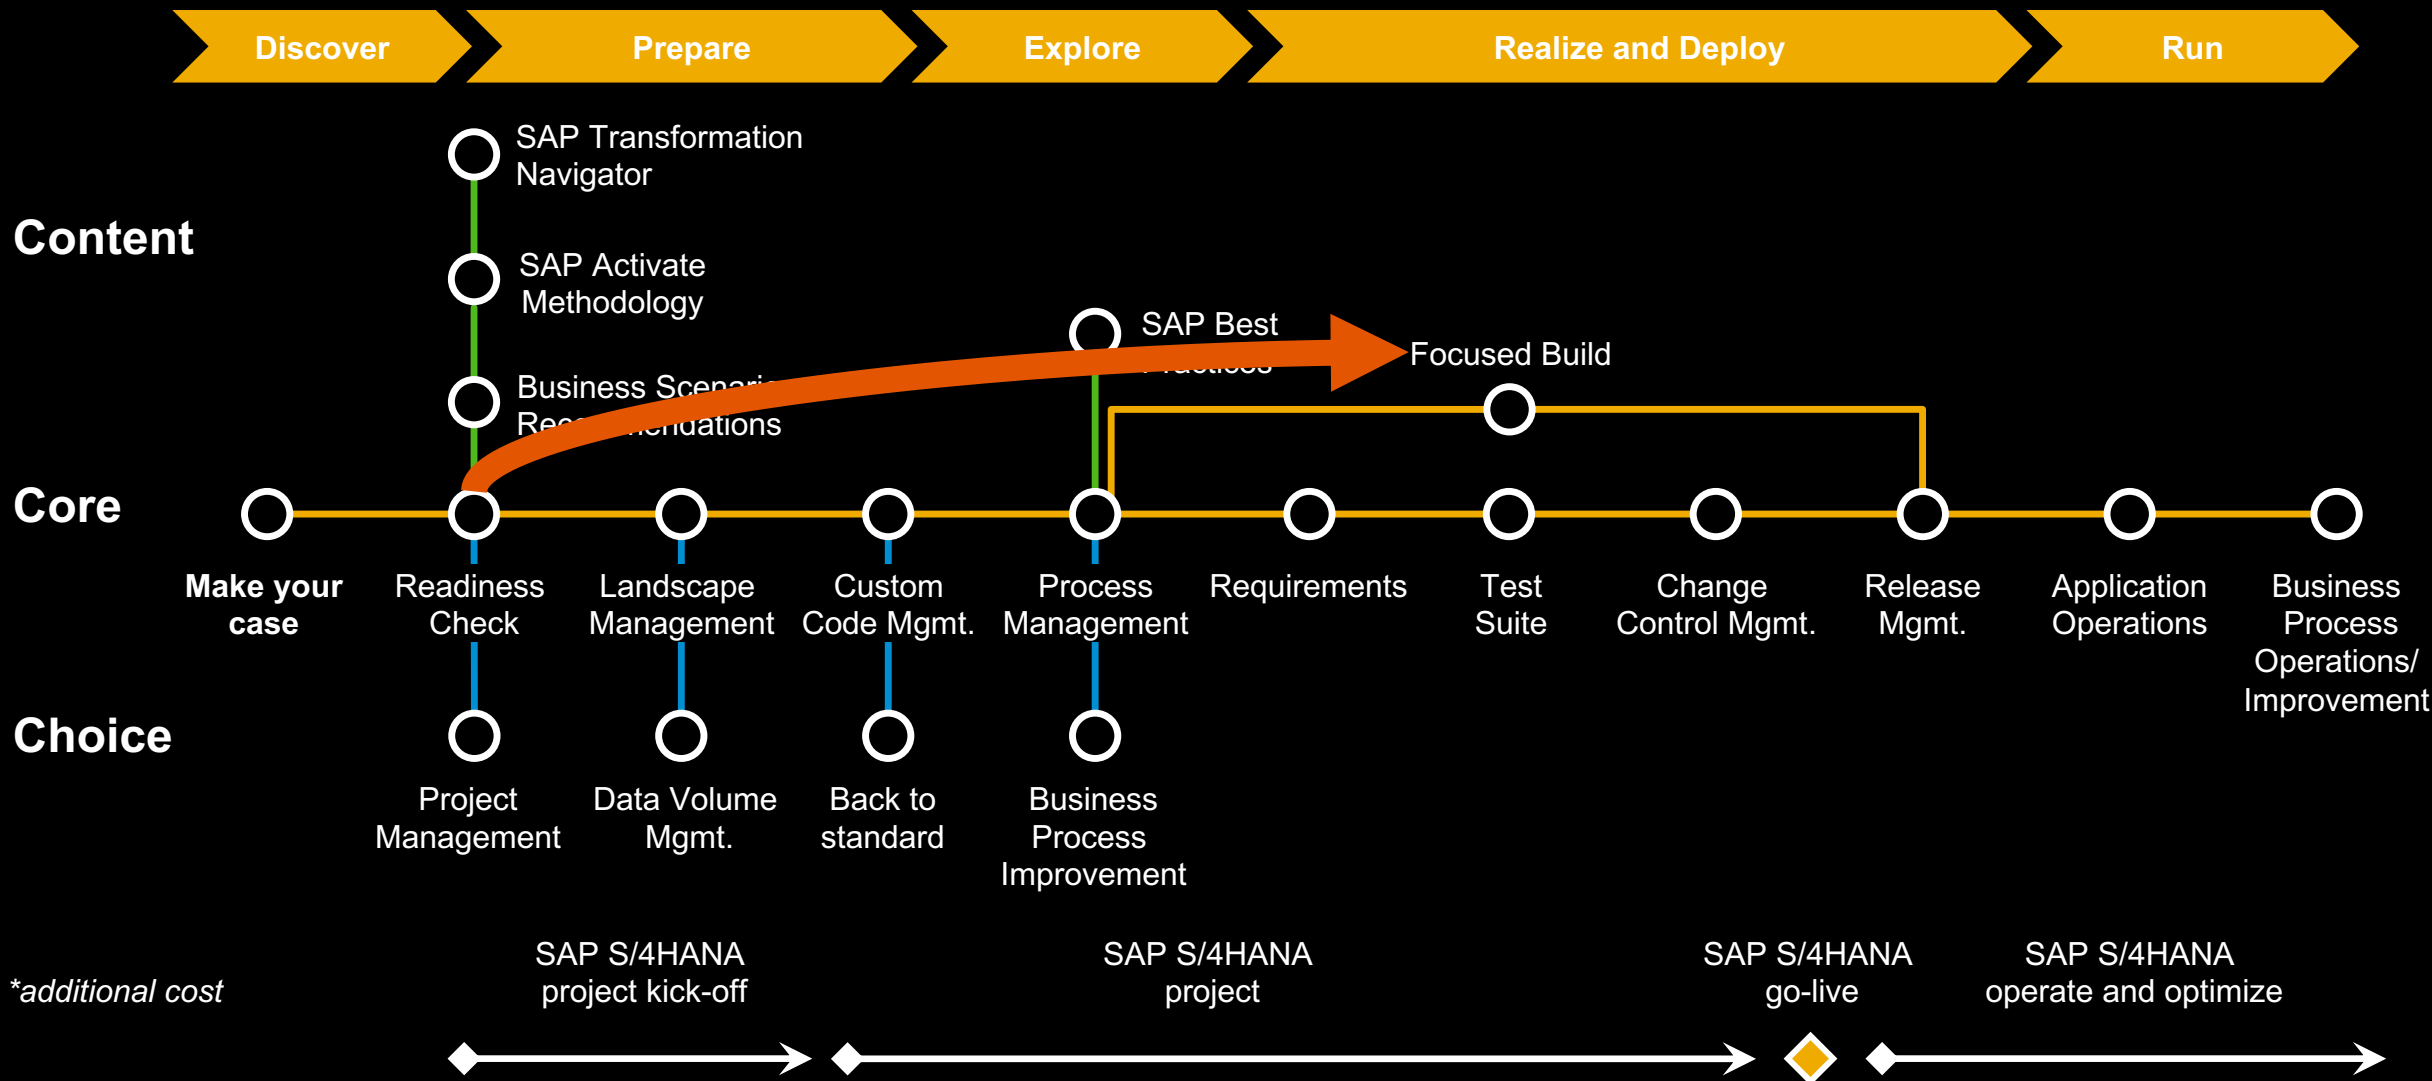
Discover
Prepare
Explore
Realize and Deploy
Run

Content

SAP Transformation Navigator

SAP Activate Methodology

Business Scenari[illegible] Rec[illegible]endations

SAP Best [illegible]

Focused Build

Core

Make your case
Readiness Check
Landscape Management
Custom Code Mgmt.
Process Management
Requirements
Test Suite
Change Control Mgmt.
Release Mgmt.
Application Operations
Business Process Operations/ Improvement

Choice

Project Management
Data Volume Mgmt.
Back to standard
Business Process Improvement

*additional cost

SAP S/4HANA project kick-off
SAP S/4HANA project
SAP S/4HANA go-live
SAP S/4HANA operate and optimize